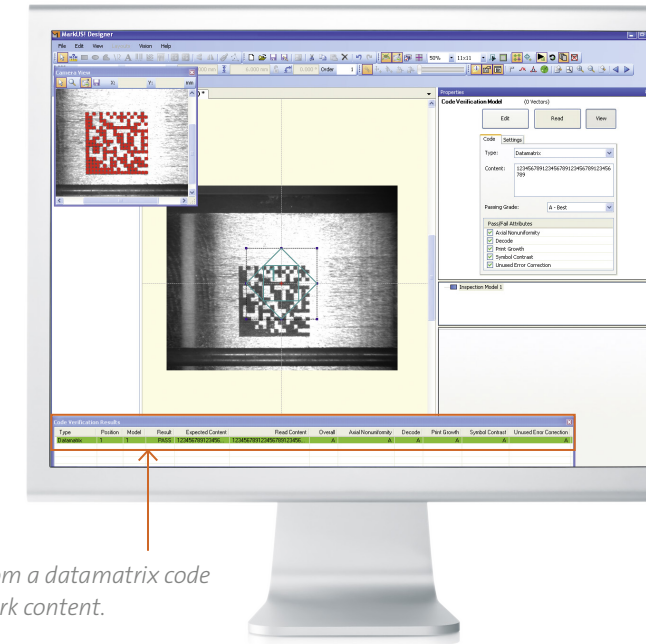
MarkUS! Designer

File Edit View Vision Help

Camera View

Properties

Code Verification Model (0 Vectors)

Edit Read View

Code Settings

Type: Datamatrix

Content: 123456789123456789123456789123456789

Passing Grade: A - Best

Pass/Fail Attributes

Axial Nonuniformity

Decode

Print Growth

Symbol Contrast

Unused Error Correction

Inspection Model 1

Code Verification Results

| Type | Position | Model | Result | Expected Content | Read Content | Overall | Axial Nonuniformity | Decode | Print Growth | Symbol Contrast | Unused Error Correction |
|---|---|---|---|---|---|---|---|---|---|---|---|
| Datamatrix | 1 | 1 | PASS | 123456789123456... | 123456789123456789123456... | A | A | A | A | A | A |

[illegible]m a datamatrix code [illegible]rk content.